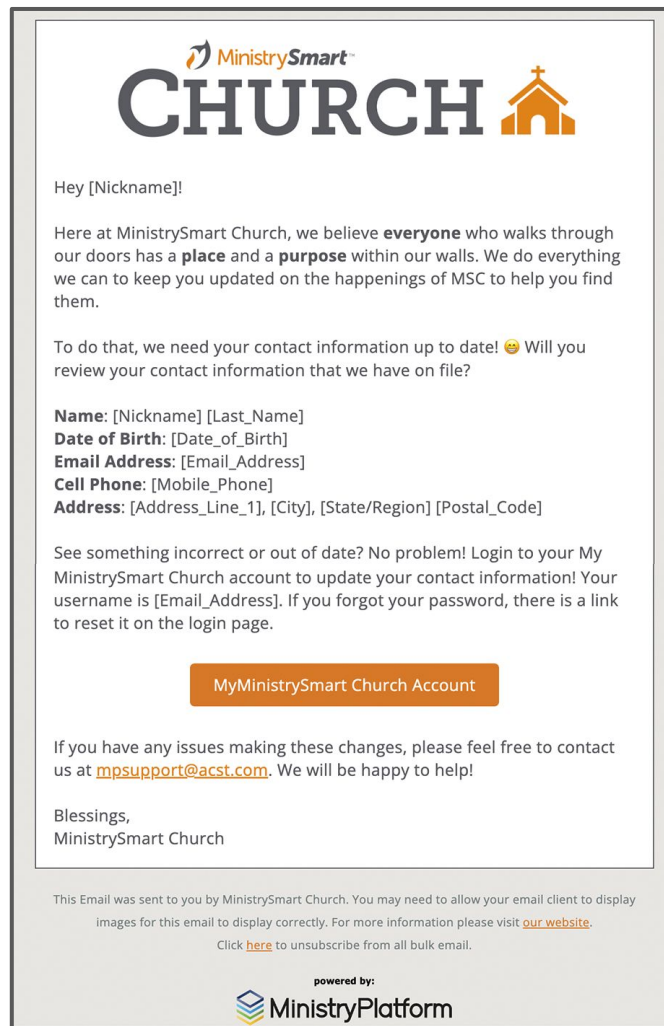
MinistrySmart™
CHURCH

Hey [Nickname]!

Here at MinistrySmart Church, we believe **everyone** who walks through our doors has a **place** and a **purpose** within our walls. We do everything we can to keep you updated on the happenings of MSC to help you find them.

To do that, we need your contact information up to date! 😁 Will you review your contact information that we have on file?

**Name**: [Nickname] [Last_Name]
**Date of Birth**: [Date_of_Birth]
**Email Address**: [Email_Address]
**Cell Phone**: [Mobile_Phone]
**Address**: [Address_Line_1], [City], [State/Region] [Postal_Code]

See something incorrect or out of date? No problem! Login to your My MinistrySmart Church account to update your contact information! Your username is [Email_Address]. If you forgot your password, there is a link to reset it on the login page.

MyMinistrySmart Church Account

If you have any issues making these changes, please feel free to contact us at mpsupport@acst.com. We will be happy to help!

Blessings,
MinistrySmart Church

This Email was sent to you by MinistrySmart Church. You may need to allow your email client to display images for this email to display correctly. For more information please visit our website.
Click here to unsubscribe from all bulk email.

powered by:
MinistryPlatform